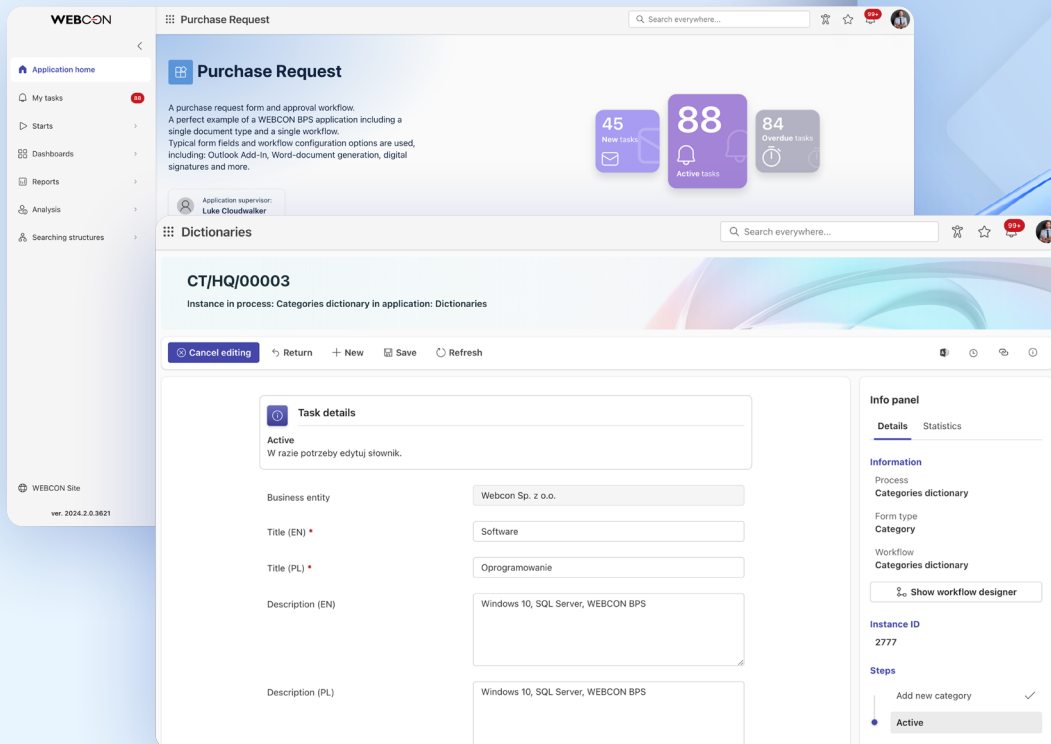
WEBCON

Application home
My tasks 88
Starts
Dashboards
Reports
Analysis
Searching structures

WEBCON Site
ver. 2024.2.0.3621

Purchase Request
Search everywhere...
99+

Purchase Request

A purchase request form and approval workflow.
A perfect example of a WEBCON BPS application including a single document type and a single workflow.
Typical form fields and workflow configuration options are used, including: Outlook Add-In, Word-document generation, digital signatures and more.

Application supervisor:
Luke Cloudwalker

45
New tasks

88
Active tasks

84
Overdue tasks

Dictionaries
Search everywhere...
99+

CT/HQ/00003
Instance in process: Categories dictionary in application: Dictionaries

Cancel editing
Return
New
Save
Refresh

Task details
Active
W razie potrzeby edytuj słownik.

| Business entity | Webcon Sp. z o.o. |
|---|---|
| Title (EN) * | Software |
| Title (PL) * | Oprogramowanie |
| Description (EN) | Windows 10, SQL Server, WEBCON BPS |
| Description (PL) | Windows 10, SQL Server, WEBCON BPS |

Info panel
Details Statistics
Information
Process
Categories dictionary
Form type
Category
Workflow
Categories dictionary
Show workflow designer
Instance ID
2777
Steps
Add new category
Active